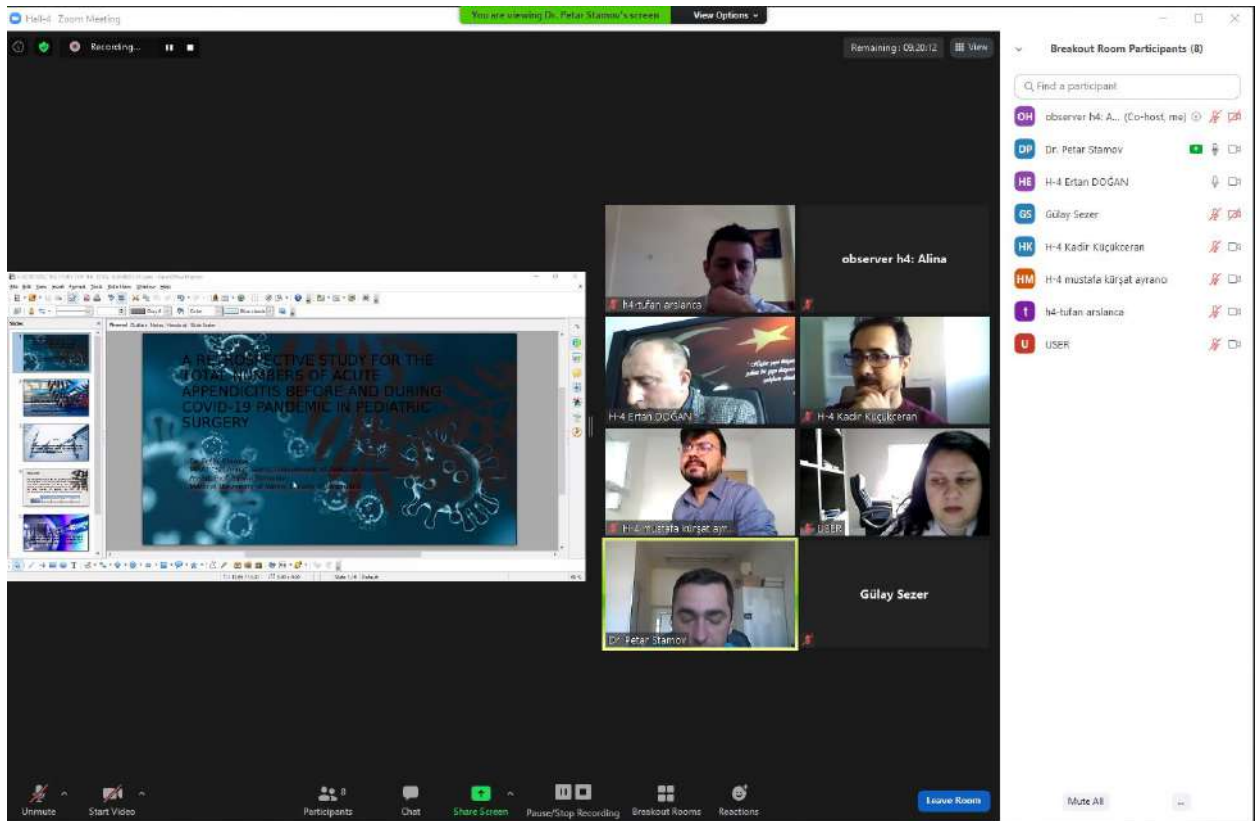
Hall-4 Zoom Meeting

You are viewing Dr. Petar Stamov's screen

View Options

Recording...

Remaining: 09:20:12

View

A RETROSPECTIVE STUDY FOR THE TOTAL NUMBERS OF ACUTE APPENDICITIS BEFORE AND DURING COVID-19 PANDEMIC IN PEDIATRIC SURGERY

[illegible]

observer h4: Alina

h4-tufan arslanca

H-4 Ertan DOĞAN

H-4 Kadir Küçükceran

H-4 mustafa kürşat ayr...

USER

Dr. Petar Stamov

Gülay Sezer

Breakout Room Participants (8)

Find a participant

OH observer h4: A... (Co-host, me)

DP Dr. Petar Stamov

HE H-4 Ertan DOĞAN

GS Gülay Sezer

HK H-4 Kadir Küçükceran

HM H-4 mustafa kürşat ayrano

t h4-tufan arslanca

U USER

Unmute

Start Video

Participants 8

Chat

Share Screen

Pause/Stop Recording

Breakout Rooms

Reactions

Leave Room

Mute All

...